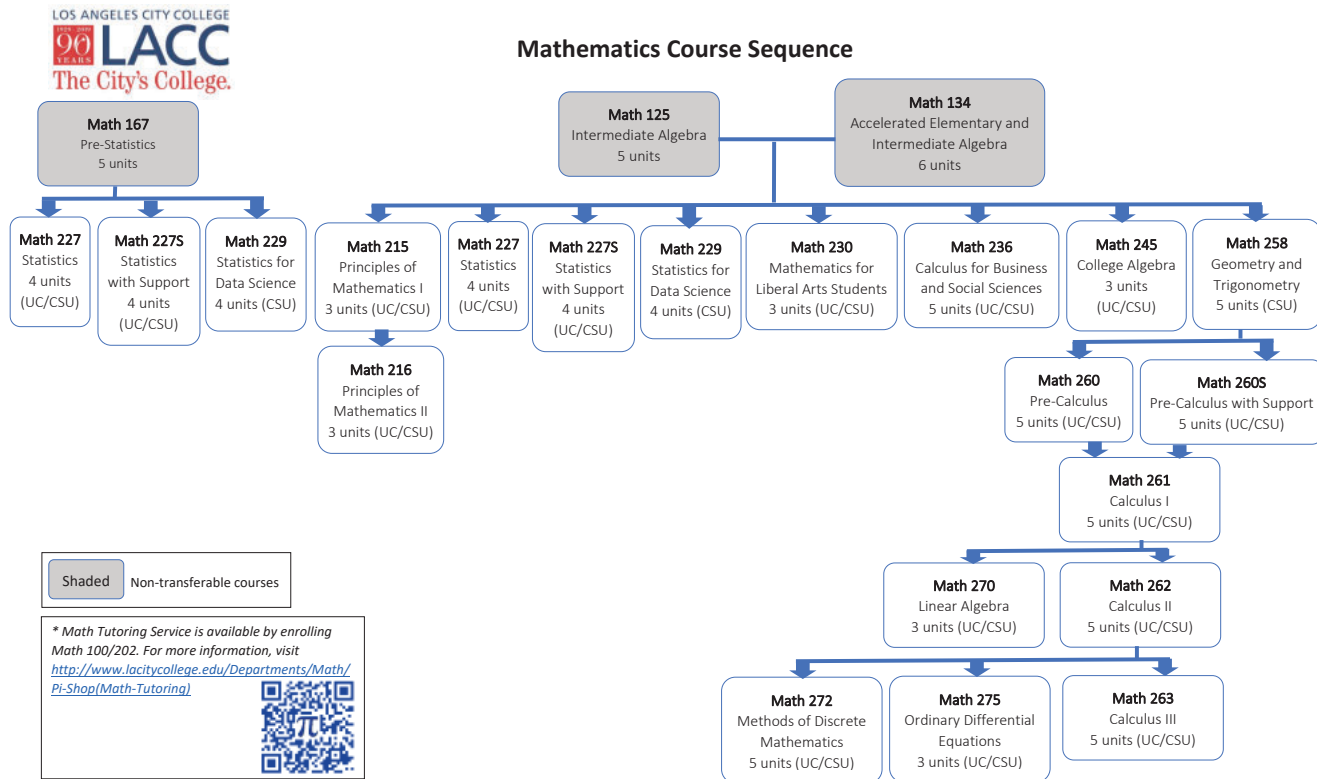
LOS ANGELES CITY COLLEGE
1929 2019 90 YEARS LACC
The City's College.

Mathematics Course Sequence

Math 167
Pre-Statistics
5 units

Math 227
Statistics
4 units
(UC/CSU)

Math 227S
Statistics
with Support
4 units
(UC/CSU)

Math 229
Statistics for
Data Science
4 units (CSU)

Math 125
Intermediate Algebra
5 units

Math 134
Accelerated Elementary and
Intermediate Algebra
6 units

Math 215
Principles of
Mathematics I
3 units (UC/CSU)

Math 216
Principles of
Mathematics II
3 units (UC/CSU)

Math 227
Statistics
4 units
(UC/CSU)

Math 227S
Statistics
with Support
4 units
(UC/CSU)

Math 229
Statistics for
Data Science
4 units (CSU)

Math 230
Mathematics for
Liberal Arts Students
3 units (UC/CSU)

Math 236
Calculus for Business
and Social Sciences
5 units (UC/CSU)

Math 245
College Algebra
3 units
(UC/CSU)

Math 258
Geometry and
Trigonometry
5 units (CSU)

Math 260
Pre-Calculus
5 units (UC/CSU)

Math 260S
Pre-Calculus with Support
5 units (UC/CSU)

Math 261
Calculus I
5 units (UC/CSU)

Math 270
Linear Algebra
3 units (UC/CSU)

Math 262
Calculus II
5 units (UC/CSU)

Math 272
Methods of Discrete
Mathematics
5 units (UC/CSU)

Math 275
Ordinary Differential
Equations
3 units (UC/CSU)

Math 263
Calculus III
5 units (UC/CSU)

Shaded Non-transferable courses

* Math Tutoring Service is available by enrolling Math 100/202. For more information, visit http://www.lacitycollege.edu/Departments/Math/Pi-Shop(Math-Tutoring)